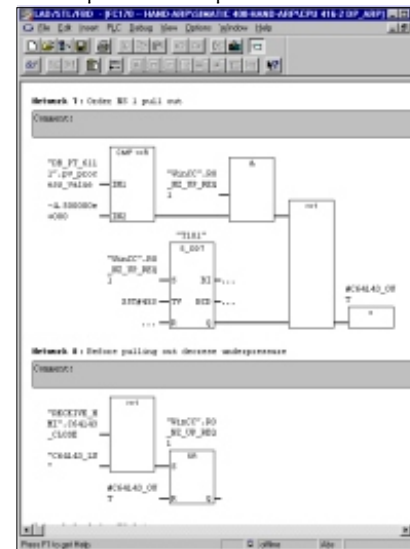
LAD/STL/FBD - [FC170 -- HAND-ARP\SIMATIC 400-HAND-ARP\CPU 416-2 DP_ARP]
File Edit Insert PLC Debug View Options Window Help

Network 1: Order NS 1 pull out

Comment:

"DB_PT_611 2".pv_process_value
-4.000000e+000
CMP <=R
IN1
IN2
"WinCC".NS_NS_UP_REQ
&
"T161"
S_ODT
"WinCC".NS_NS_UP_REQ
S
BI
S5T#4S
TV
BCD
R
Q
>=1
#C64143_OUT
=

Network 2: Before pulling out decrease underpressure

Comment:

"RECEIVE_NMI".C64143_CLOSE
"C64143_LS"
>=1
"WinCC".NS_NS_UP_REQ
SR
#C64143_OUT
S
R
Q

Press F1 to get Help
offline
Abs